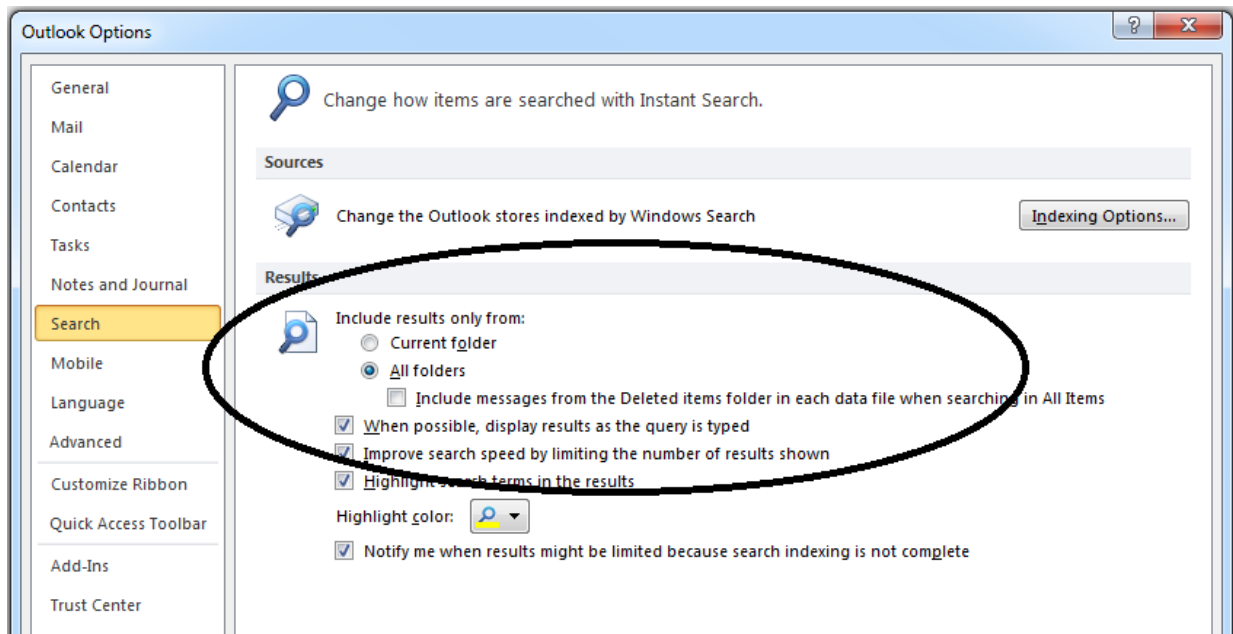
Outlook Options

?

General
Mail
Calendar
Contacts
Tasks
Notes and Journal
Search
Mobile
Language
Advanced
Customize Ribbon
Quick Access Toolbar
Add-Ins
Trust Center

Change how items are searched with Instant Search.

Sources

Change the Outlook stores indexed by Windows Search

Indexing Options...

Results

Include results only from:

Current folder

All folders

Include messages from the Deleted items folder in each data file when searching in All Items

When possible, display results as the query is typed

Improve search speed by limiting the number of results shown

Highlight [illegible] terms in the results

Highlight color:

Notify me when results might be limited because search indexing is not complete